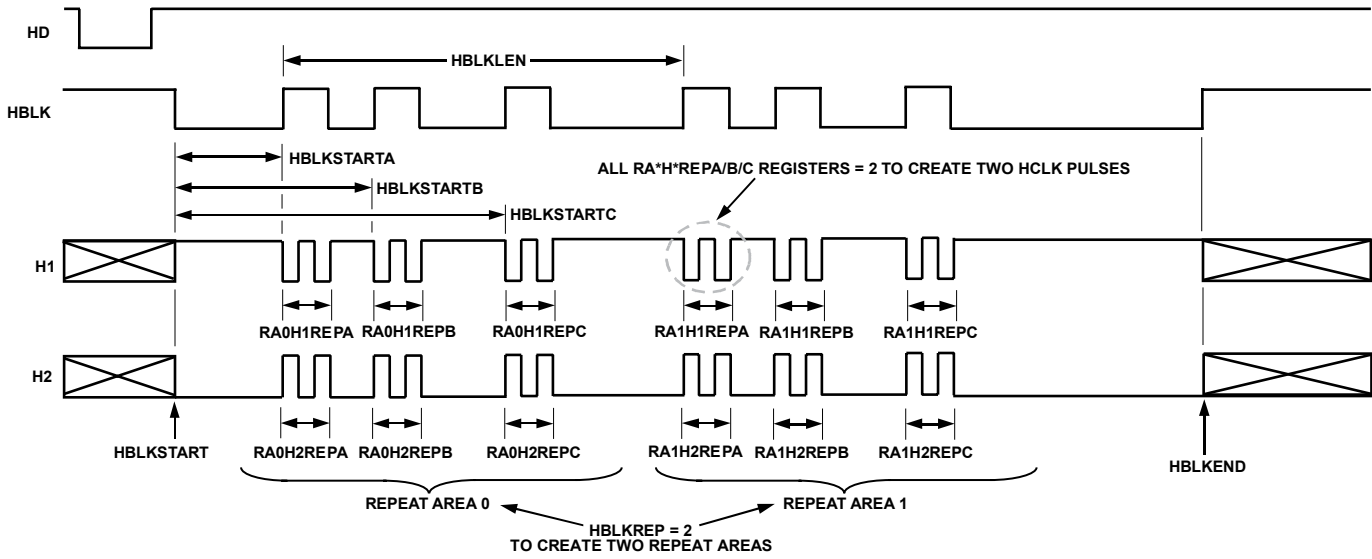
HD

HBLKLEN

HBLK

HBLKSTARTA

HBLKSTARTB

HBLKSTARTC

ALL RA*H*REPA/B/C REGISTERS = 2 TO CREATE TWO HCLK PULSES

H1

RA0H1REPA RA0H1REPB RA0H1REPC RA1H1REPA RA1H1REPB RA1H1REPC

H2

HBLKSTART RA0H2REPA RA0H2REPB RA0H2REPC RA1H2REPA RA1H2REPB RA1H2REPC HBLKEND

REPEAT AREA 0

REPEAT AREA 1

HBLKREP = 2
TO CREATE TWO REPEAT AREAS